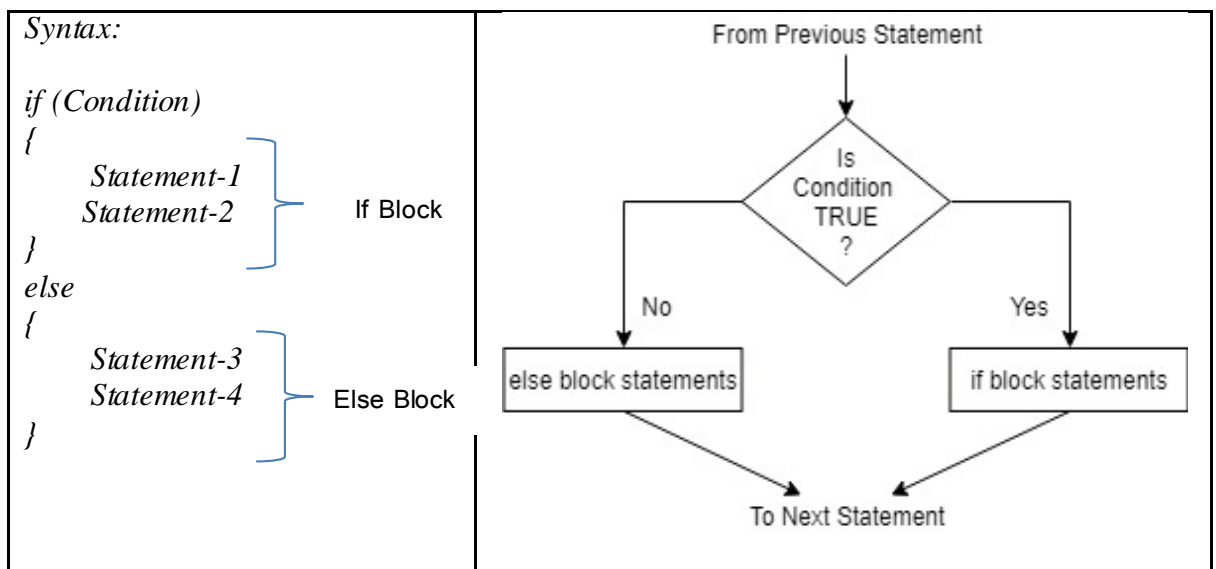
| Syntax:<br><br>if (Condition)<br>{<br>Statement-1<br>Statement-2<br>} If Block<br>else<br>{<br>Statement-3<br>Statement-4<br>} Else Block | From Previous Statement<br><br>Is Condition TRUE ?<br><br>No Yes<br><br>else block statements if block statements<br><br>To Next Statement |
|---|---|